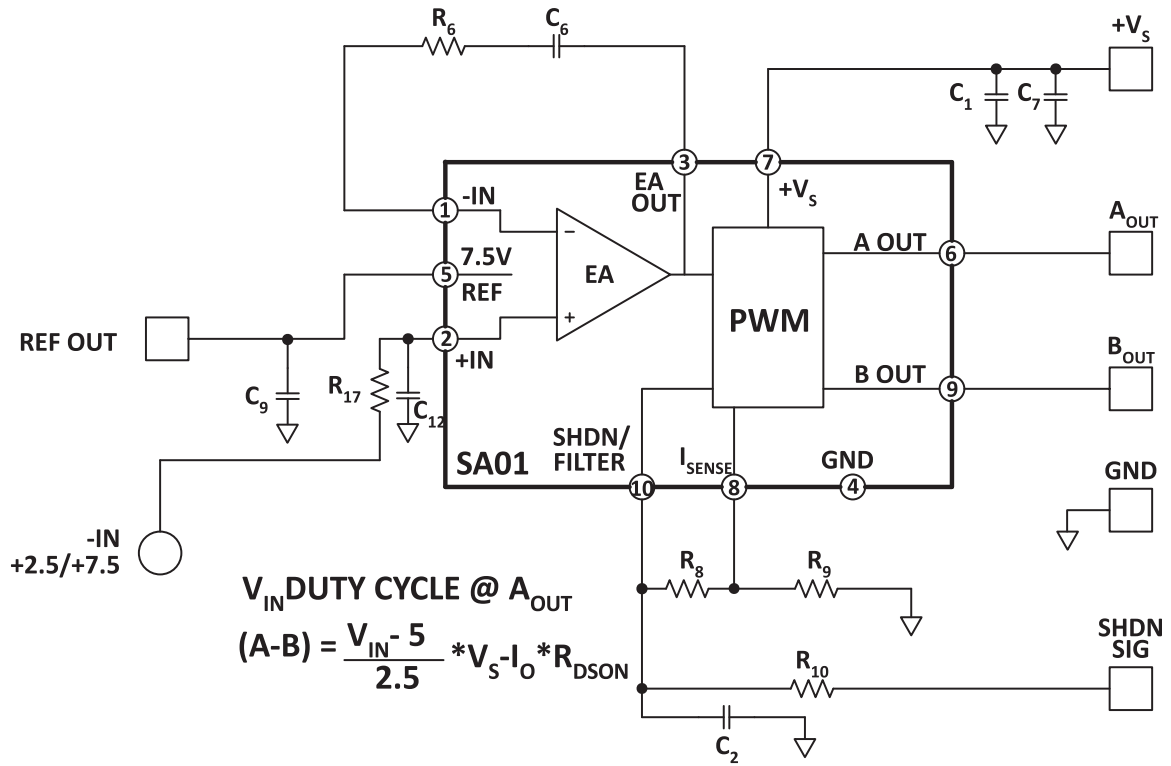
$R_6$ $C_6$

$+V_S$

$C_1$ $C_7$

3 7

EA OUT

$+V_S$

1 -IN

−

EA

+

5 7.5V REF

2 +IN

PWM

A OUT 6

$A_{OUT}$

B OUT 9

$B_{OUT}$

REF OUT

$C_9$

$R_{17}$

$C_{12}$

SA01

SHDN/ FILTER

$I_{SENSE}$

GND

10 8 4

GND

-IN +2.5/+7.5

$R_8$ $R_9$

$V_{IN}$DUTY CYCLE @ $A_{OUT}$

$(A-B) = \frac{V_{IN}-5}{2.5} * V_S - I_O * R_{DSON}$

SHDN SIG

$R_{10}$

$C_2$